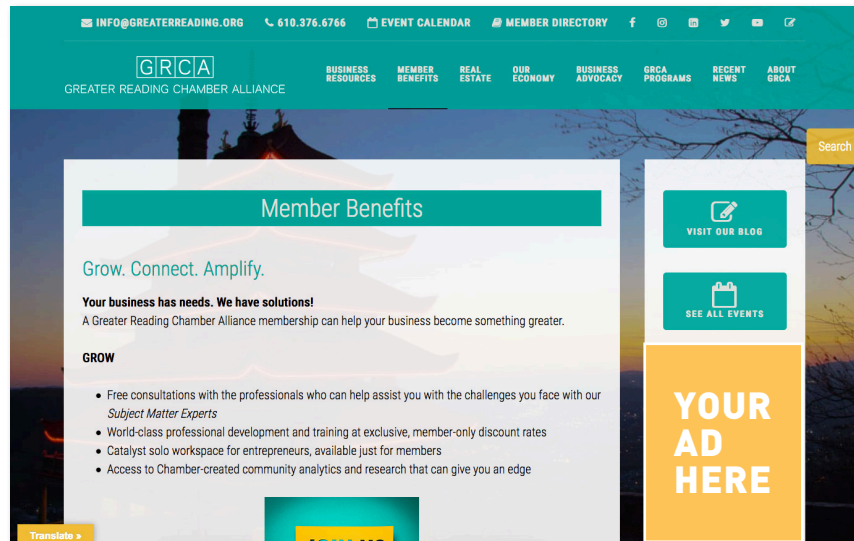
INFO@GREATERREADING.ORG 610.376.6766 EVENT CALENDAR MEMBER DIRECTORY

GRCA
GREATER READING CHAMBER ALLIANCE

BUSINESS RESOURCES
MEMBER BENEFITS
REAL ESTATE
OUR ECONOMY
BUSINESS ADVOCACY
GRCA PROGRAMS
RECENT NEWS
ABOUT GRCA

Search

Member Benefits

Grow. Connect. Amplify.

**Your business has needs. We have solutions!**
A Greater Reading Chamber Alliance membership can help your business become something greater.

**GROW**

- Free consultations with the professionals who can help assist you with the challenges you face with our *Subject Matter Experts*
- World-class professional development and training at exclusive, member-only discount rates
- Catalyst solo workspace for entrepreneurs, available just for members
- Access to Chamber-created community analytics and research that can give you an edge

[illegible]

VISIT OUR BLOG

SEE ALL EVENTS

YOUR AD HERE

Translate »